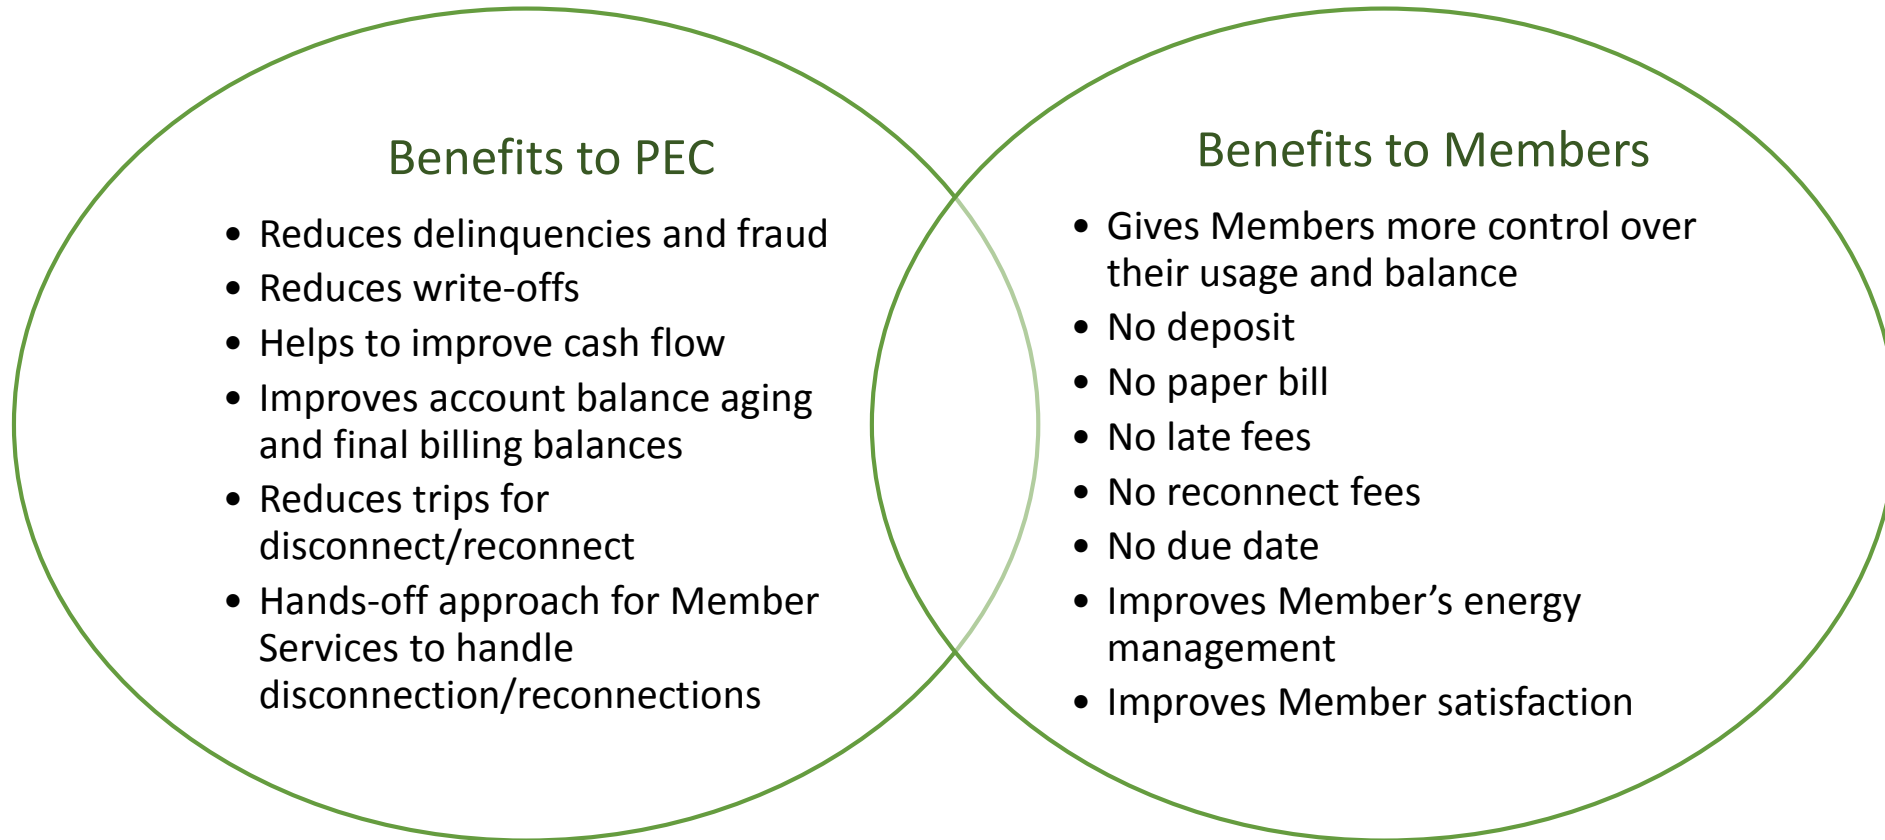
Benefits to PEC

- Reduces delinquencies and fraud
- Reduces write-offs
- Helps to improve cash flow
- Improves account balance aging and final billing balances
- Reduces trips for disconnect/reconnect
- Hands-off approach for Member Services to handle disconnection/reconnections

Benefits to Members

- Gives Members more control over their usage and balance
- No deposit
- No paper bill
- No late fees
- No reconnect fees
- No due date
- Improves Member’s energy management
- Improves Member satisfaction